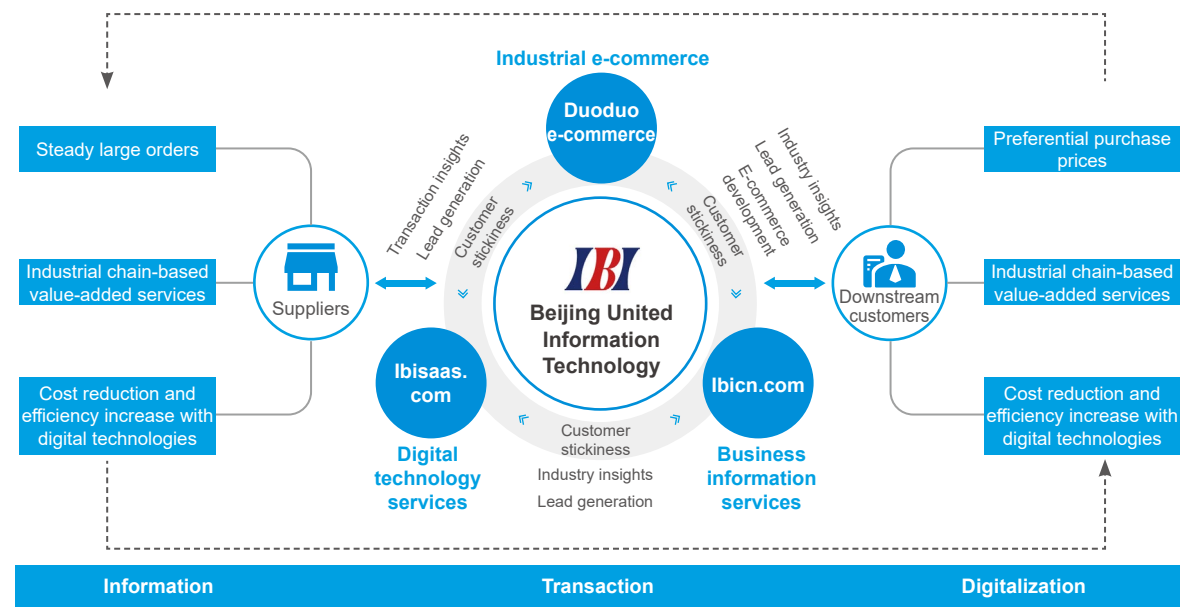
Industrial e-commerce

Duoduo e-commerce

Steady large orders

Industrial chain-based value-added services

Cost reduction and efficiency increase with digital technologies

Suppliers

Transaction insights
Lead generation

Customer stickiness

Industry insights
Lead generation
E-commerce development

Customer stickiness

IBI

Beijing United Information Technology

Preferential purchase prices

Industrial chain-based value-added services

Cost reduction and efficiency increase with digital technologies

Downstream customers

Ibisaas.com

Digital technology services

Customer stickiness
Industry insights
Lead generation

Ibicn.com

Business information services

Information

Transaction

Digitalization